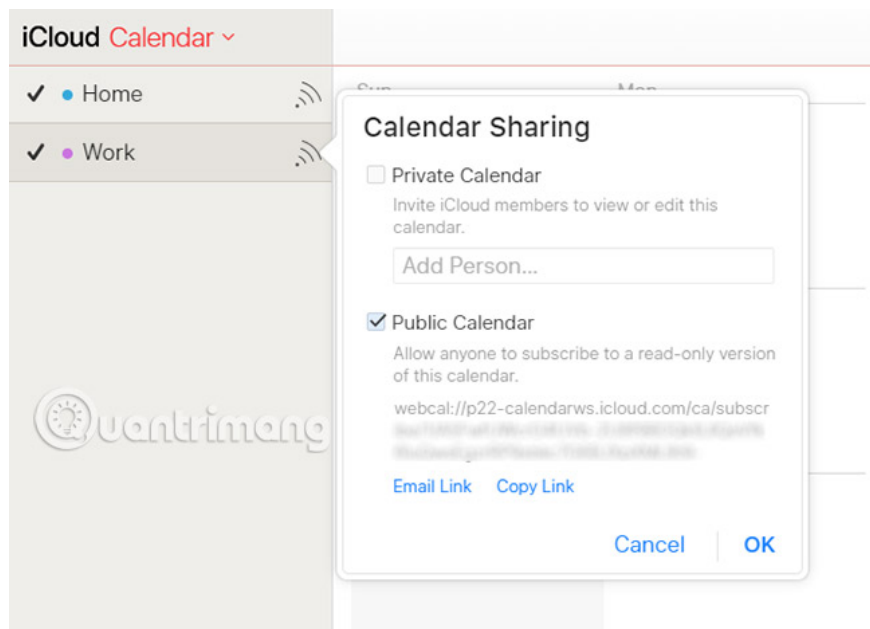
iCloud Calendar

✓ Home

✓ Work

Sun

Mon

Calendar Sharing

Private Calendar

Invite iCloud members to view or edit this calendar.

Add Person...

Public Calendar

Allow anyone to subscribe to a read-only version of this calendar.

webcal://p22-calendarws.icloud.com/ca/subscr
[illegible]

Email Link Copy Link

Cancel OK

Quantrimang